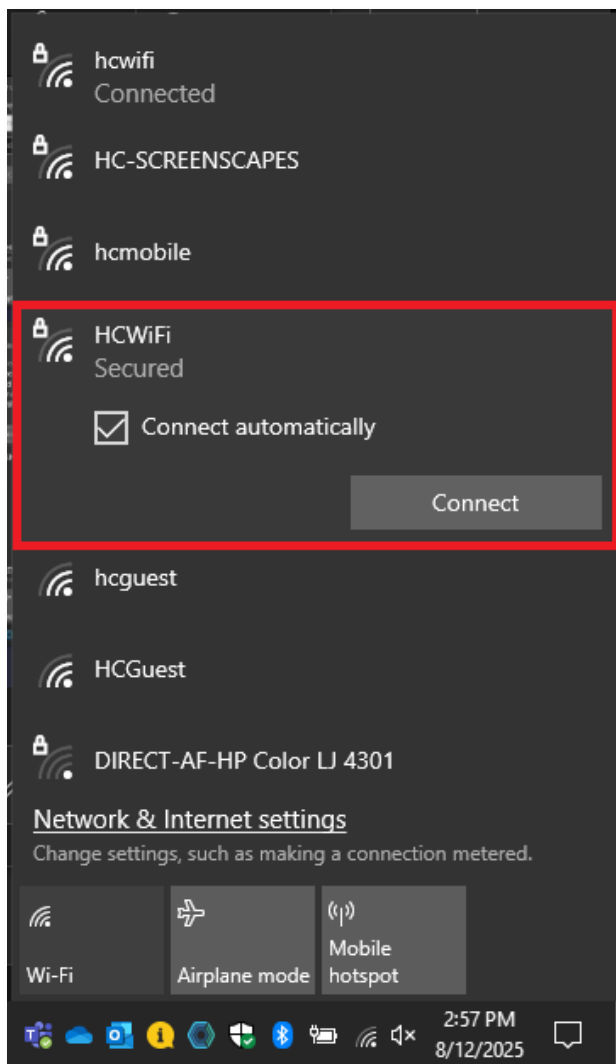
hcwifi
Connected

HC-SCREENSCAPES

hcmobile

HCWiFi
Secured

Connect automatically

Connect

hcguest

HCGuest

DIRECT-AF-HP Color LJ 4301

Network & Internet settings
Change settings, such as making a connection metered.

Wi-Fi

Airplane mode

Mobile hotspot

2:57 PM
8/12/2025